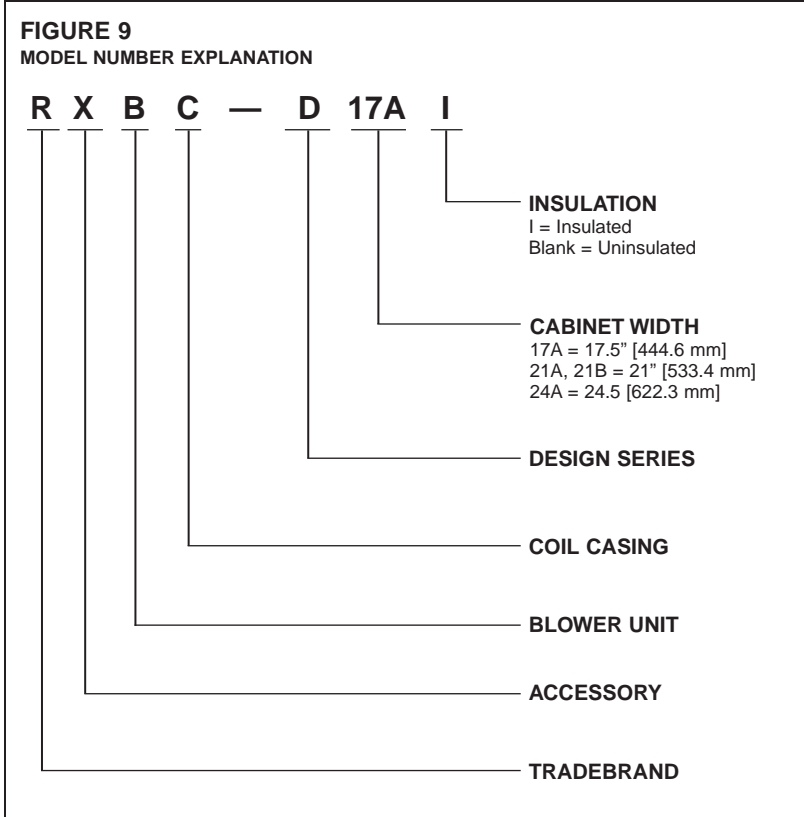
FIGURE 9
MODEL NUMBER EXPLANATION

R X B C — D 17A I

INSULATION
I = Insulated
Blank = Uninsulated

CABINET WIDTH
17A = 17.5" [444.6 mm]
21A, 21B = 21" [533.4 mm]
24A = 24.5 [622.3 mm]

DESIGN SERIES

COIL CASING

BLOWER UNIT

ACCESSORY

TRADEBRAND